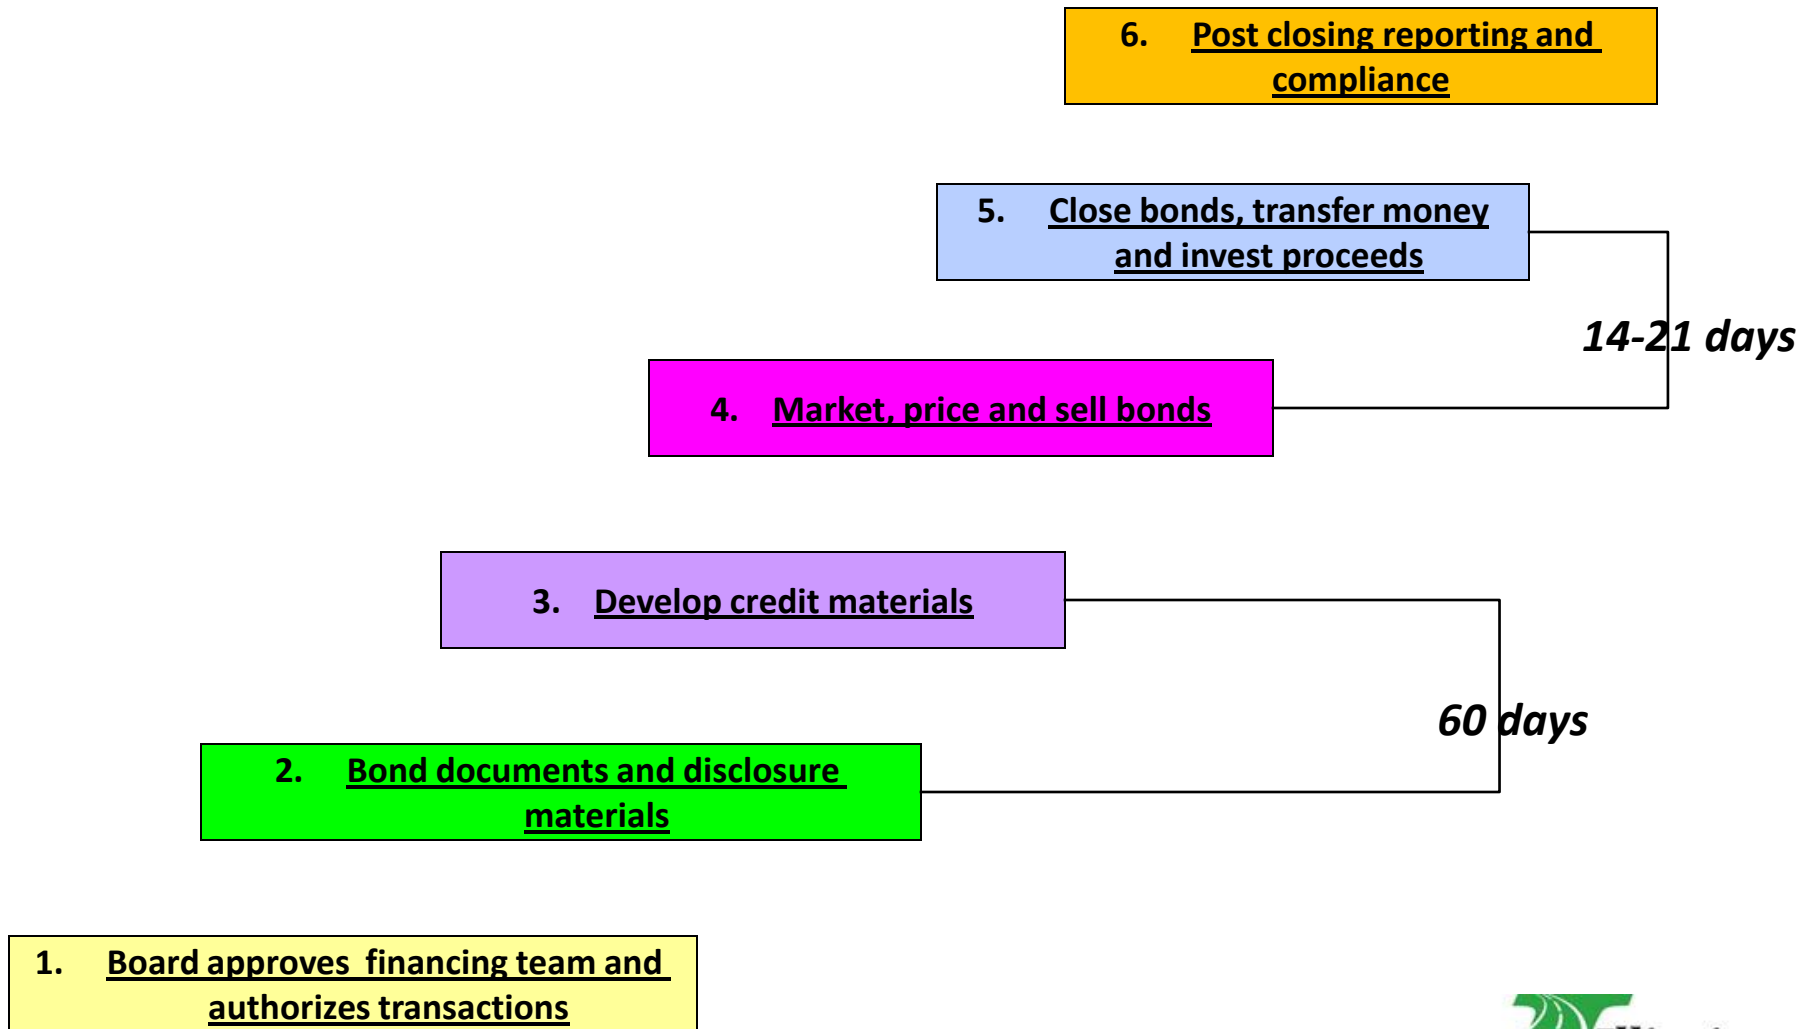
6. Post closing reporting and compliance

5. Close bonds, transfer money and invest proceeds

14-21 days

4. Market, price and sell bonds

3. Develop credit materials

60 days

2. Bond documents and disclosure materials

1. Board approves financing team and authorizes transactions